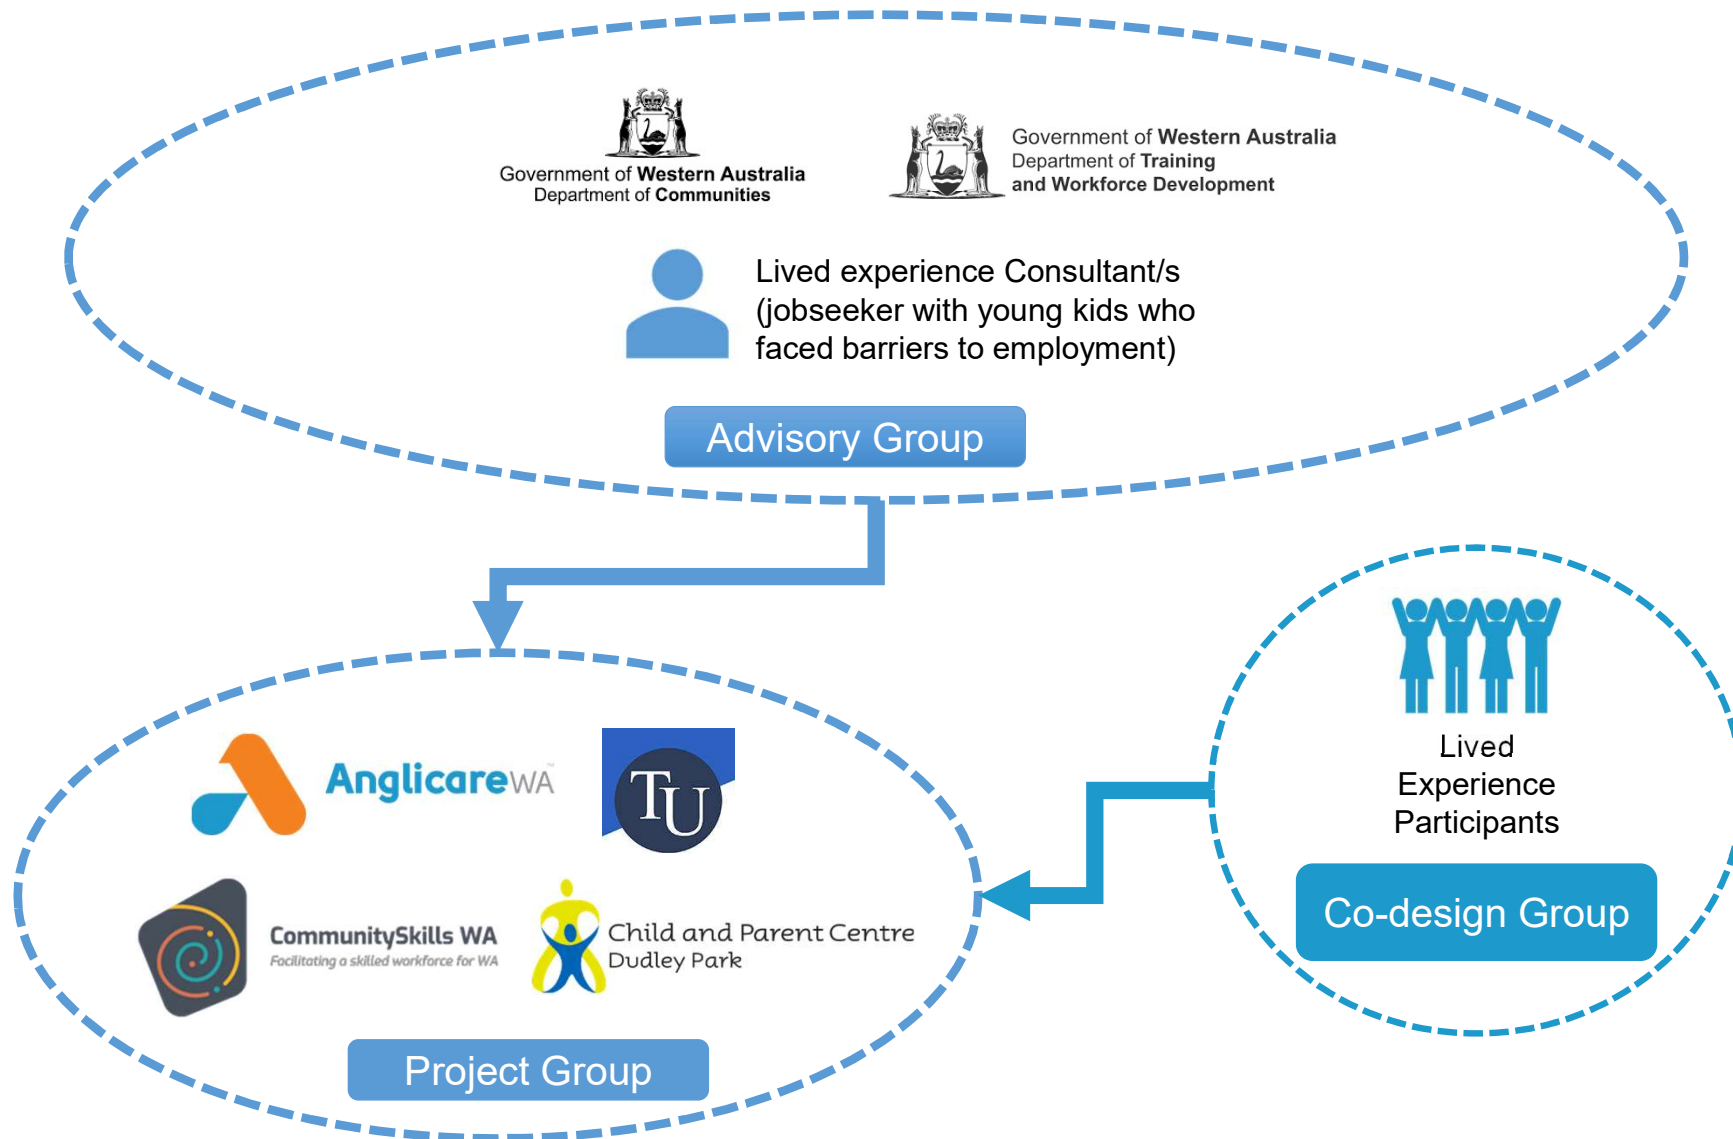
Government of Western Australia
Department of Communities

Government of Western Australia
Department of Training
and Workforce Development

Lived experience Consultant/s (jobseeker with young kids who faced barriers to employment)

Advisory Group

AnglicareWA

TU

CommunitySkills WA
Facilitating a skilled workforce for WA

Child and Parent Centre
Dudley Park

Project Group

Lived Experience Participants

Co-design Group